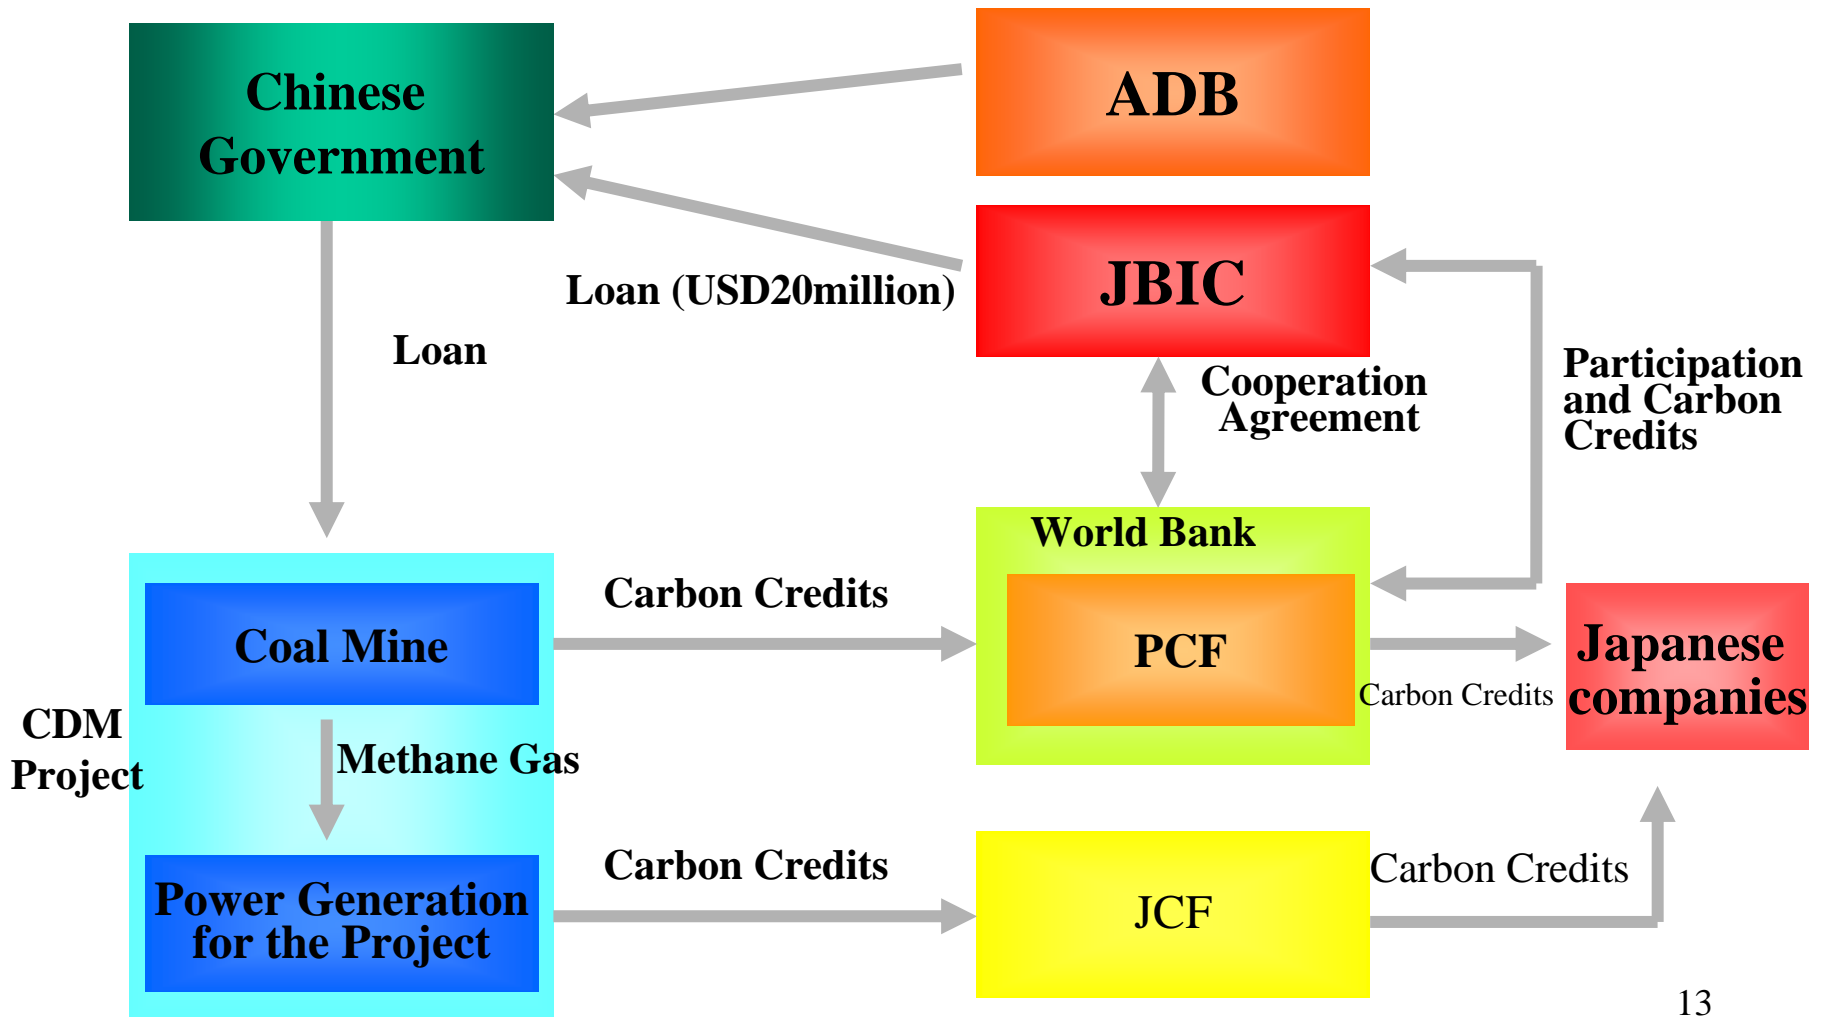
Chinese Government

ADB

JBIC

Loan (USD20million)

Loan

Cooperation Agreement

Participation and Carbon Credits

World Bank

PCF

Carbon Credits

Coal Mine

Japanese companies

Carbon Credits

CDM Project

Methane Gas

Carbon Credits

Power Generation for the Project

JCF

Carbon Credits

13